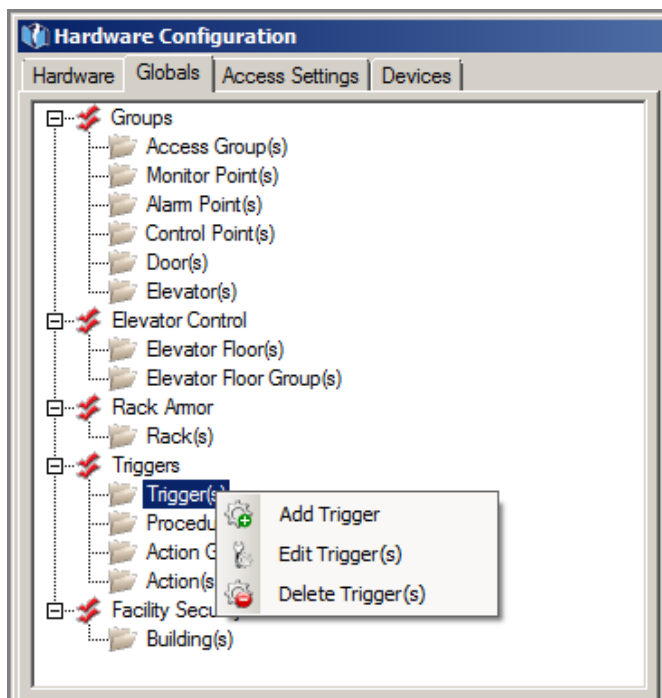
Hardware Configuration

Hardware | Globals | Access Settings | Devices

Groups
Access Group(s)
Monitor Point(s)
Alarm Point(s)
Control Point(s)
Door(s)
Elevator(s)
Elevator Control
Elevator Floor(s)
Elevator Floor Group(s)
Rack Armor
Rack(s)
Triggers
Trigger(s)
Procedu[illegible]
Action G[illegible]
Action(s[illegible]
Facility Secu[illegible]
Building(s)

Add Trigger
Edit Trigger(s)
Delete Trigger(s)